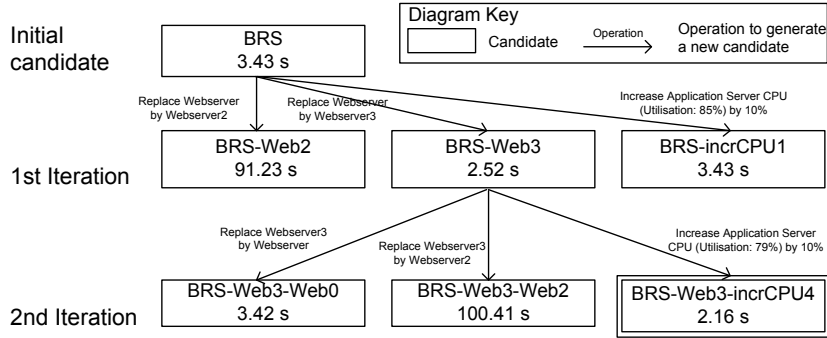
Diagram Key

Candidate

Operation

Operation to generate a new candidate

Initial candidate

BRS
3.43 s

Replace Webserver by Webserver2

Replace Webserver by Webserver3

Increase Application Server CPU (Utilisation: 85%) by 10%

1st Iteration

BRS-Web2
91.23 s

BRS-Web3
2.52 s

BRS-incrCPU1
3.43 s

Replace Webserver3 by Webserver

Replace Webserver3 by Webserver2

Increase Application Server CPU (Utilisation: 79%) by 10%

2nd Iteration

BRS-Web3-Web0
3.42 s

BRS-Web3-Web2
100.41 s

BRS-Web3-incrCPU4
2.16 s